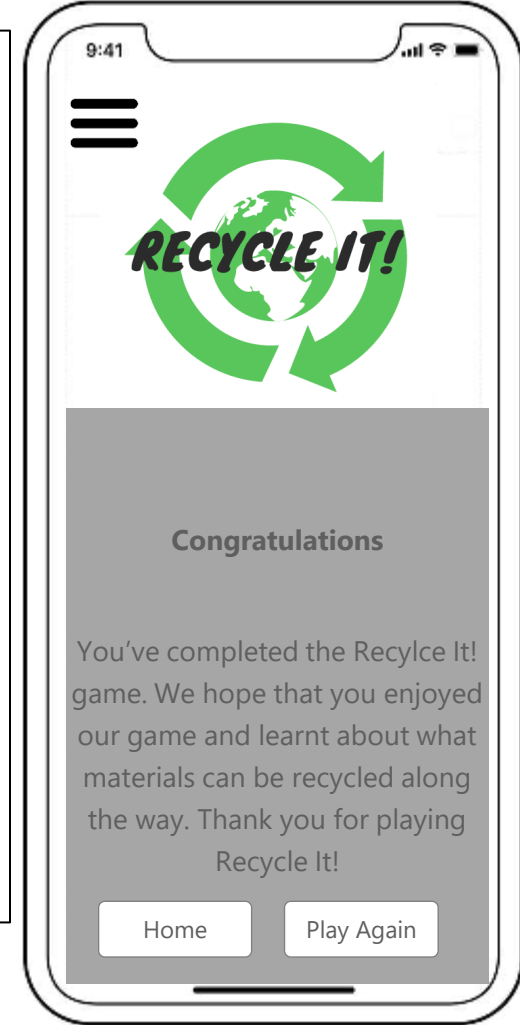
9:41

RECYCLE IT!

Congratulations

You've completed the Recylce It! game. We hope that you enjoyed our game and learnt about what materials can be recycled along the way. Thank you for playing Recycle It!

Home

Play Again